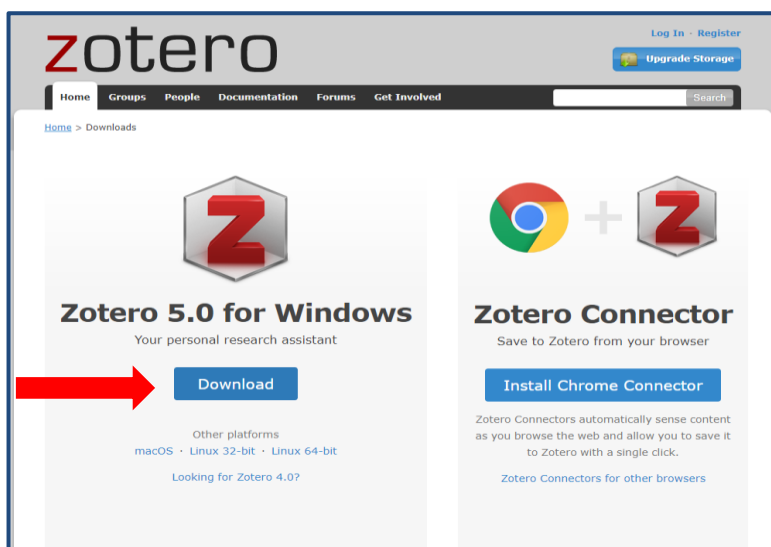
zotero

Log In · Register

Upgrade Storage

Home Groups People Documentation Forums Get Involved

Search

Home > Downloads

Zotero 5.0 for Windows

Your personal research assistant

Download

Other platforms

macOS · Linux 32-bit · Linux 64-bit

Looking for Zotero 4.0?

Zotero Connector

Save to Zotero from your browser

Install Chrome Connector

Zotero Connectors automatically sense content as you browse the web and allow you to save it to Zotero with a single click.

Zotero Connectors for other browsers